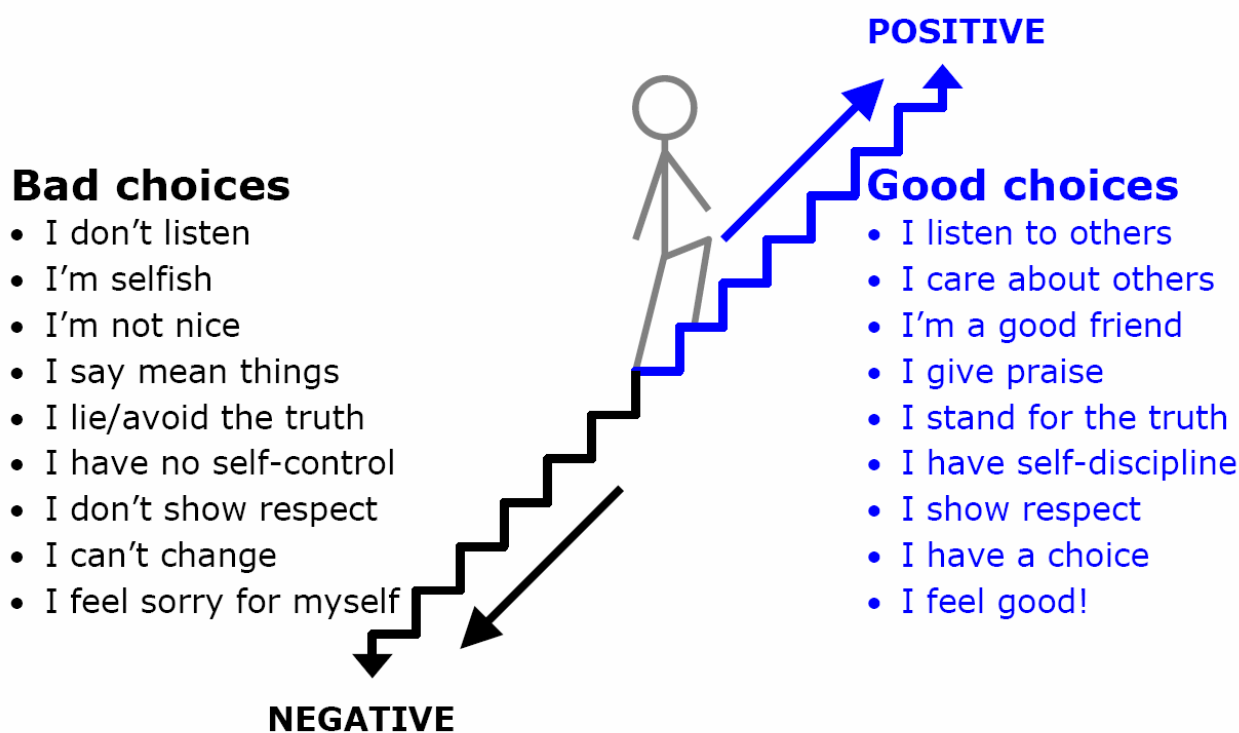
POSITIVE

Bad choices
- I don’t listen
- I’m selfish
- I’m not nice
- I say mean things
- I lie/avoid the truth
- I have no self-control
- I don’t show respect
- I can’t change
- I feel sorry for myself

Good choices
- I listen to others
- I care about others
- I’m a good friend
- I give praise
- I stand for the truth
- I have self-discipline
- I show respect
- I have a choice
- I feel good!

NEGATIVE